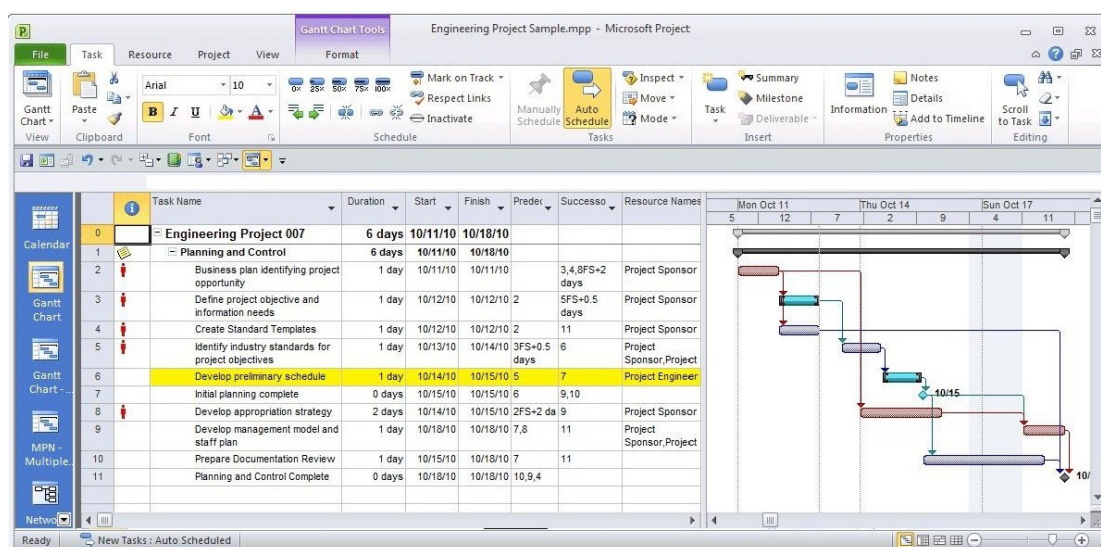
Gantt Chart Tools
Engineering Project Sample.mpp - Microsoft Project

File | Task | Resource | Project | View | Format

Gantt Chart | Paste | Arial | 10 | B | I | U | Mark on Track | Respect Links | Inactivate | Manually Schedule | Auto Schedule | Inspect | Move | Mode | Task | Summary | Milestone | Deliverable | Information | Notes | Details | Add to Timeline | Scroll to Task

View | Clipboard | Font | Schedule | Tasks | Insert | Properties | Editing

0% 25% 50% 75% 100%

Calendar
Gantt Chart
Gantt Chart - ...
MPN - Multiple...
Netwo

| | | Task Name | Duration | Start | Finish | Predec | Successo | Resource Names |
|---|---|---|---|---|---|---|---|---|
| 0 | | Engineering Project 007 | 6 days | 10/11/10 | 10/18/10 | | | |
| 1 | | Planning and Control | 6 days | 10/11/10 | 10/18/10 | | | |
| 2 | | Business plan identifying project opportunity | 1 day | 10/11/10 | 10/11/10 | | 3,4,8FS+2 days | Project Sponsor |
| 3 | | Define project objective and information needs | 1 day | 10/12/10 | 10/12/10 | 2 | 5FS+0.5 days | Project Sponsor |
| 4 | | Create Standard Templates | 1 day | 10/12/10 | 10/12/10 | 2 | 11 | Project Sponsor |
| 5 | | Identify industry standards for project objectives | 1 day | 10/13/10 | 10/14/10 | 3FS+0.5 days | 6 | Project Sponsor,Project |
| 6 | | Develop preliminary schedule | 1 day | 10/14/10 | 10/15/10 | 5 | 7 | Project Engineer |
| 7 | | Initial planning complete | 0 days | 10/15/10 | 10/15/10 | 6 | 9,10 | |
| 8 | | Develop appropriation strategy | 2 days | 10/14/10 | 10/15/10 | 2FS+2 da | 9 | Project Sponsor |
| 9 | | Develop management model and staff plan | 1 day | 10/18/10 | 10/18/10 | 7,8 | 11 | Project Sponsor,Project |
| 10 | | Prepare Documentation Review | 1 day | 10/15/10 | 10/18/10 | 7 | 11 | |
| 11 | | Planning and Control Complete | 0 days | 10/18/10 | 10/18/10 | 10,9,4 | | |

Mon Oct 11 | Thu Oct 14 | Sun Oct 17
5 | 12 | 7 | 2 | 9 | 4 | 11

10/15
10/

Ready | New Tasks : Auto Scheduled